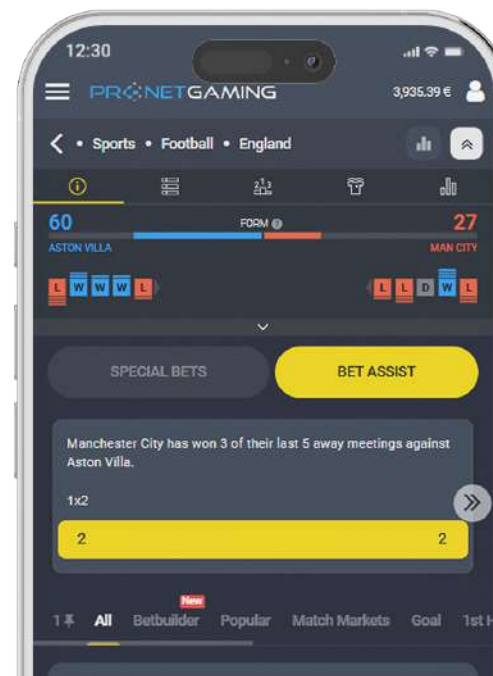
12:30

PRONETGAMING 3,935.39 €

• Sports • Football • England

60 FORM 27

ASTON VILLA MAN CITY

L W W W L

L L D W L

SPECIAL BETS BET ASSIST

Manchester City has won 3 of their last 5 away meetings against Aston Villa.

1x2

2 2

New

1 All Betbuilder Popular Match Markets Goal 1st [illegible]